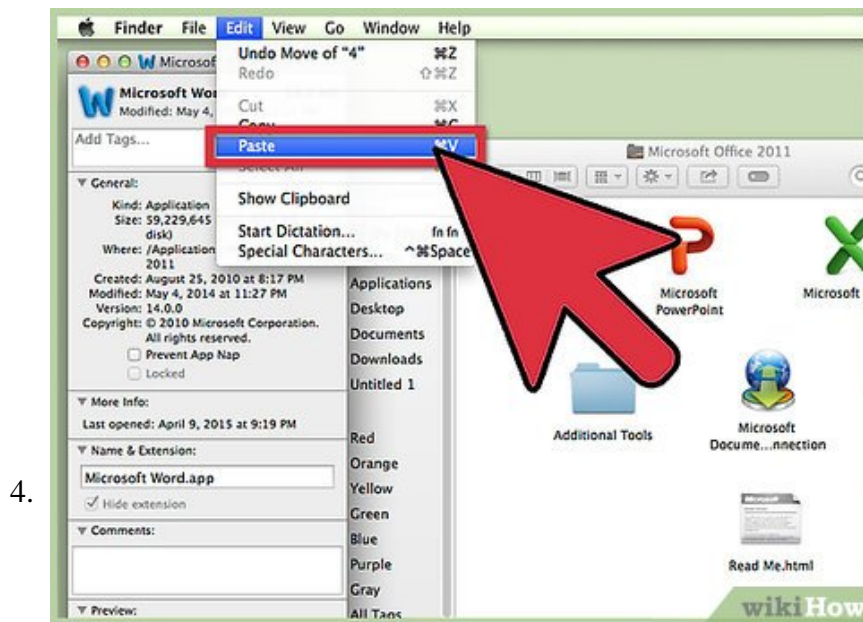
4.

Finder File Edit View Go Window Help

Undo Move of "4" ⌘Z
Redo ⇧⌘Z
Cut ⌘X
Copy ⌘C
Paste ⌘V
Select All
Show Clipboard
Start Dictation... fn fn
Special Characters... ^⌘Space

Microsoft Word
Modified: May 4,
Add Tags...
▼ General:
Kind: Application
Size: 59,229,645
disk)
Where: /Application
2011
Created: August 25, 2010 at 8:17 PM
Modified: May 4, 2014 at 11:27 PM
Version: 14.0.0
Copyright: © 2010 Microsoft Corporation. All rights reserved.
Prevent App Nap
Locked
▼ More Info:
Last opened: April 9, 2015 at 9:19 PM
▼ Name & Extension:
Microsoft Word.app
Hide extension
▼ Comments:
▼ Preview:

Applications
Desktop
Documents
Downloads
Untitled 1
Red
Orange
Yellow
Green
Blue
Purple
Gray
All Tags

Microsoft Office 2011
Microsoft PowerPoint
Microsoft
Additional Tools
Microsoft Docume...nnection
Read Me.html

wikiHow